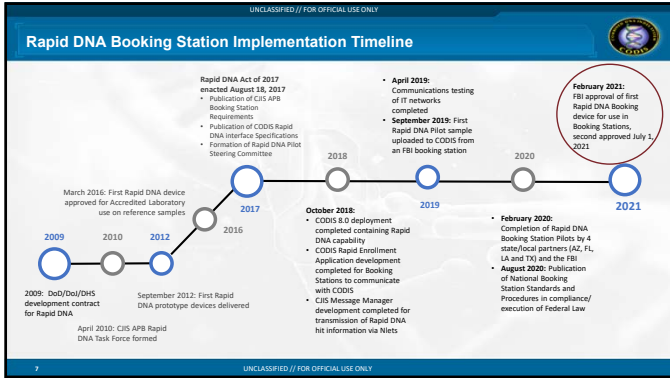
UNCLASSIFIED // FOR OFFICIAL USE ONLY

Rapid DNA Booking Station Implementation Timeline

CODIS

Rapid DNA Act of 2017 enacted August 18, 2017
• Publication of CJIS APB Booking Station Requirements
• Publication of CODIS Rapid DNA interface Specifications
• Formation of Rapid DNA Pilot Steering Committee

• April 2019: Communications testing of IT networks completed
• September 2019: First Rapid DNA Pilot sample uploaded to CODIS from an FBI booking station

February 2021: FBI approval of first Rapid DNA Booking device for use in Booking Stations, second approved July 1, 2021

2018

2020

March 2016: First Rapid DNA device approved for National DNA Index System use on reference samples

2017

2019

2021

2009

2010

2012

2016

October 2018:
• CODIS 8.0 deployment completed containing Rapid DNA capability
• CODIS Rapid Enrollment Application development completed for Booking Stations to communicate with CODIS
• CJIS Message Manager development completed for transmission of Rapid DNA hit information via Nlets

• February 2020: Completion of Rapid DNA Booking Station Pilots by 4 state/local partners (AZ, FL, LA and TX) and the FBI
• August 2020: Publication of National Booking Station Standards and Procedures in compliance/ execution of Federal Law

2009: DoD/DoJ/DHS development contract for Rapid DNA

September 2012: First Rapid DNA prototype devices delivered

April 2010: CJIS APB Rapid DNA Task Force formed

7

UNCLASSIFIED // FOR OFFICIAL USE ONLY